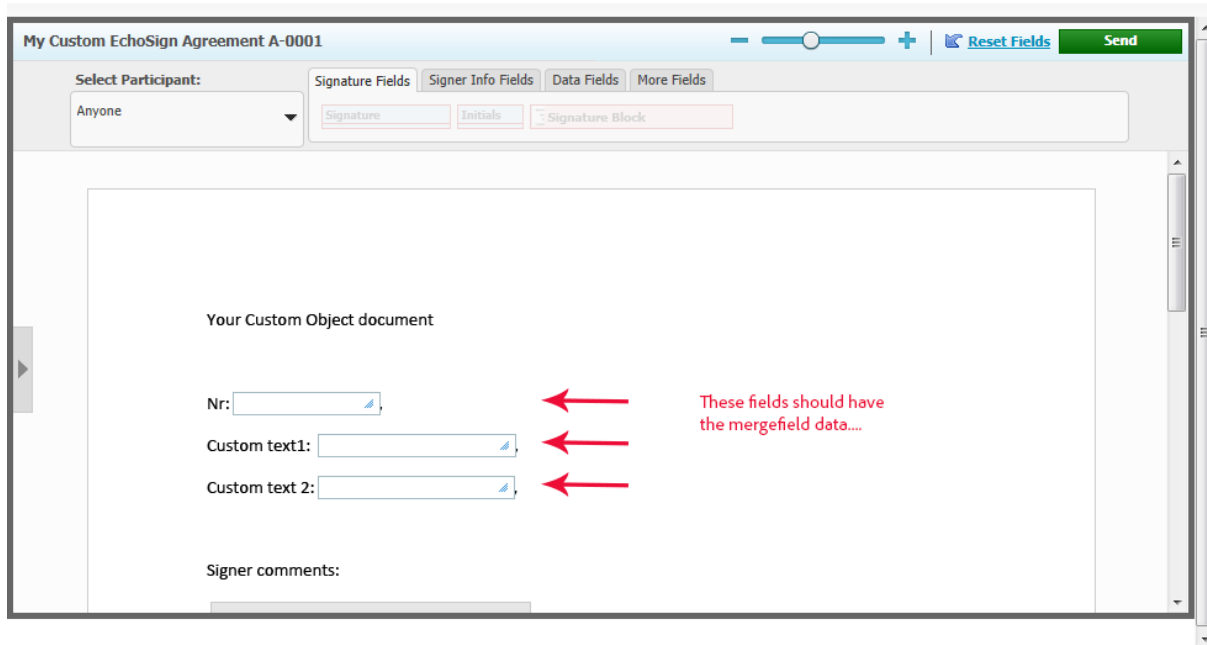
My Custom EchoSign Agreement A-0001

Reset Fields

Send

Select Participant:

Anyone

Signature Fields | Signer Info Fields | Data Fields | More Fields

Signature

Initials

Signature Block

Your Custom Object document

Nr: ,

Custom text1: ,

Custom text 2: ,

These fields should have the mergefield data....

Signer comments: